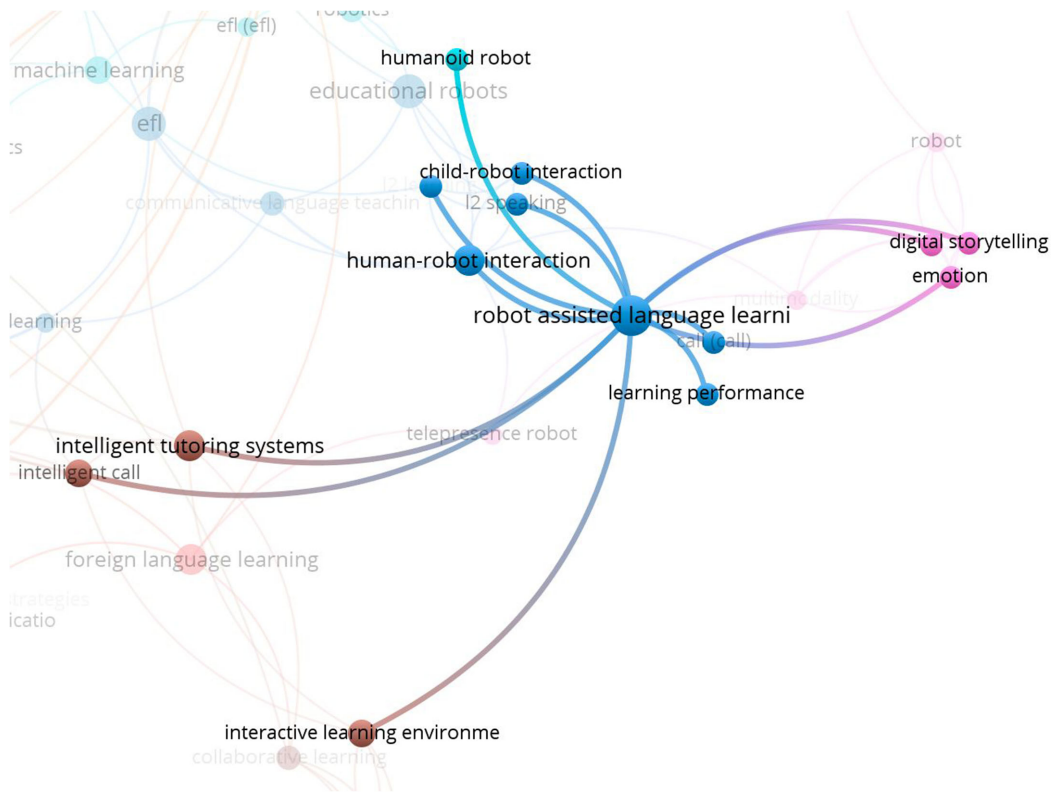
robotics
efl (efl)
humanoid robot
machine learning
educational robots
efl
ts
robot
child-robot interaction
l2 speaking
communicative language teachin
human-robot interaction
digital storytelling
emotion
multimodality
learning
robot assisted language learni
call (call)
learning performance
telepresence robot
intelligent tutoring systems
intelligent call
foreign language learning
strategies
icatio
interactive learning environme
collaborative learning